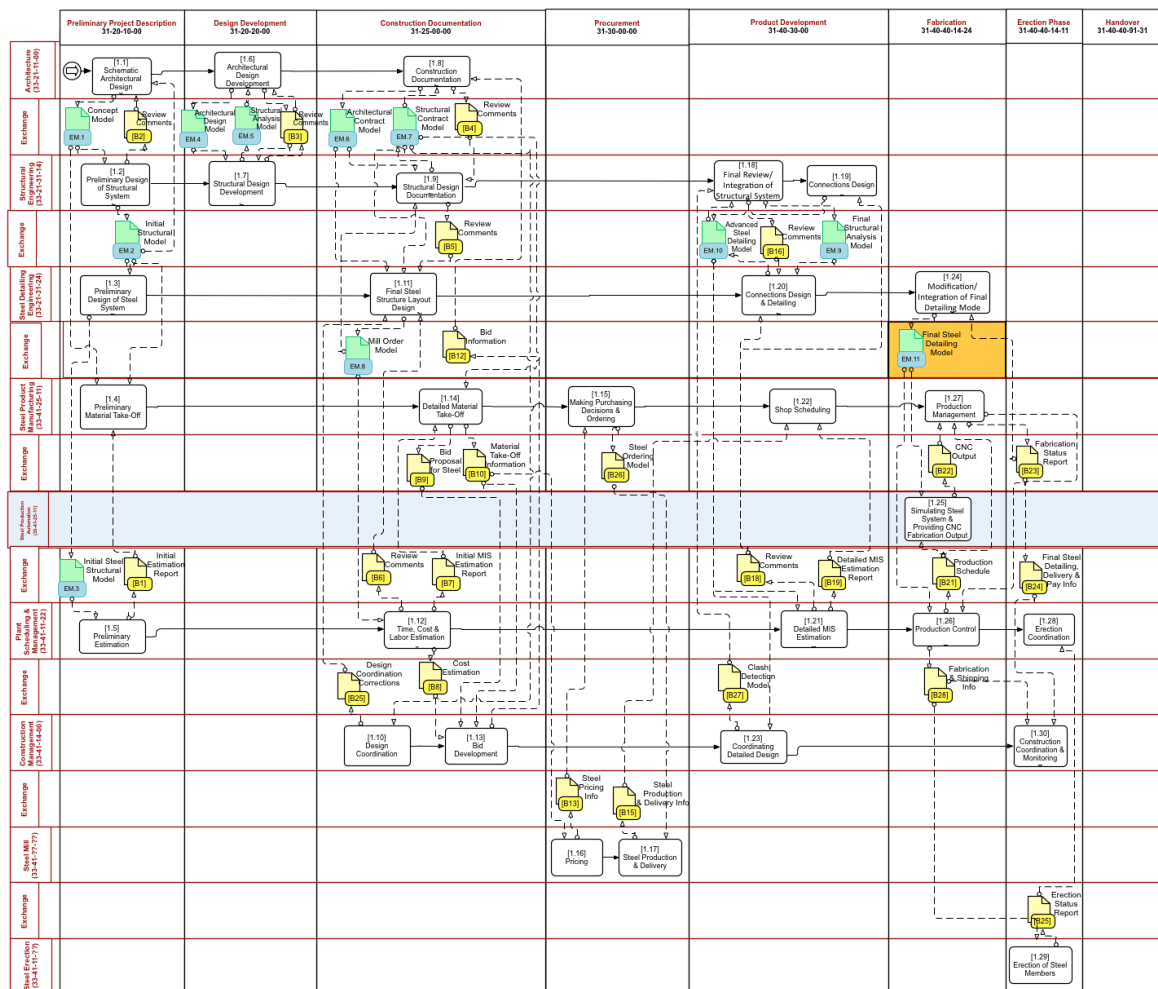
Preliminary Project Description 31-20-10-00
Design Development 31-20-20-00
Construction Documentation 31-25-00-00
Procurement 31-30-00-00
Product Development 31-40-30-00
Fabrication 31-40-40-14-24
Erection Phase 31-40-40-14-11
Handover 31-40-40-91-31

Architecture (33-21-11-00)
Exchange
Structural Engineering (33-21-31-14)
Exchange
Steel Detailing Engineering (33-21-31-24)
Exchange
Steel Product Manufacturing (33-41-25-11)
Exchange
Steel Production Automation (33-41-25-11)
Exchange
Plant Scheduling & Management (33-41-11-22)
Exchange
Construction Management (33-41-14-00)
Exchange
Steel Mill (33-41-??-??)
Exchange
Steel Erection (33-41-11-??)

[1.1] Schematic Architectural Design
[1.6] Architectural Design Development
[1.8] Construction Documentation
Concept Model EM.1
Review Comments [B2]
Architectural Design Model EM.4
Structural Analysis Model EM.5
Review Comments [B3]
Architectural Contract Model EM.6
Structural Contract Model EM.7
Review Comments [B4]
[1.2] Preliminary Design of Structural System
[1.7] Structural Design Development
[1.9] Structural Design Documentation
[1.18] Final Review/ Integration of Structural System
[1.19] Connections Design
Initial Structural Model EM.2
Review Comments [B5]
Advanced Steel Detailing Model EM.10
Review Comments [B16]
Final Structural Analysis Model EM.9
[1.3] Preliminary Design of Steel System
[1.11] Final Steel Structure Layout Design
[1.20] Connections Design & Detailing
[1.24] Modification/ Integration of Final Detailing Mode
Mill Order Model EM.8
Bid Information [B12]
Final Steel Detailing Model EM.11
[1.4] Preliminary Material Take-Off
[1.14] Detailed Material Take-Off
[1.15] Making Purchasing Decisions & Ordering
[1.22] Shop Scheduling
[1.27] Production Management
Bid Proposal for Steel [B9]
Material Take-Off Information [B10]
Steel Ordering Model [B26]
CNC Output [B22]
Fabrication Status Report [B23]
[1.25] Simulating Steel System & Providing CNC Fabrication Output
Initial Steel Structural Model EM.3
Initial Estimation Report [B1]
Review Comments [B6]
Initial MIS Estimation Report [B7]
Review Comments [B18]
Detailed MIS Estimation Report [B19]
Production Schedule [B21]
Final Steel Detailing, Delivery & Pay Info [B24]
[1.5] Preliminary Estimation
[1.12] Time, Cost & Labor Estimation
[1.21] Detailed MIS Estimation
[1.26] Production Control
[1.28] Erection Coordination
Design Coordination Corrections [B25]
Cost Estimation [B8]
Clash Detection Model [B27]
Fabrication & Shipping Info [B28]
[1.10] Design Coordination
[1.13] Bid Development
[1.23] Coordinating Detailed Design
[1.30] Construction Coordination & Monitoring
Steel Pricing Info [B13]
Steel Production & Delivery Info [B15]
[1.16] Pricing
[1.17] Steel Production & Delivery
Erection Status Report [B25]
[1.29] Erection of Steel Members